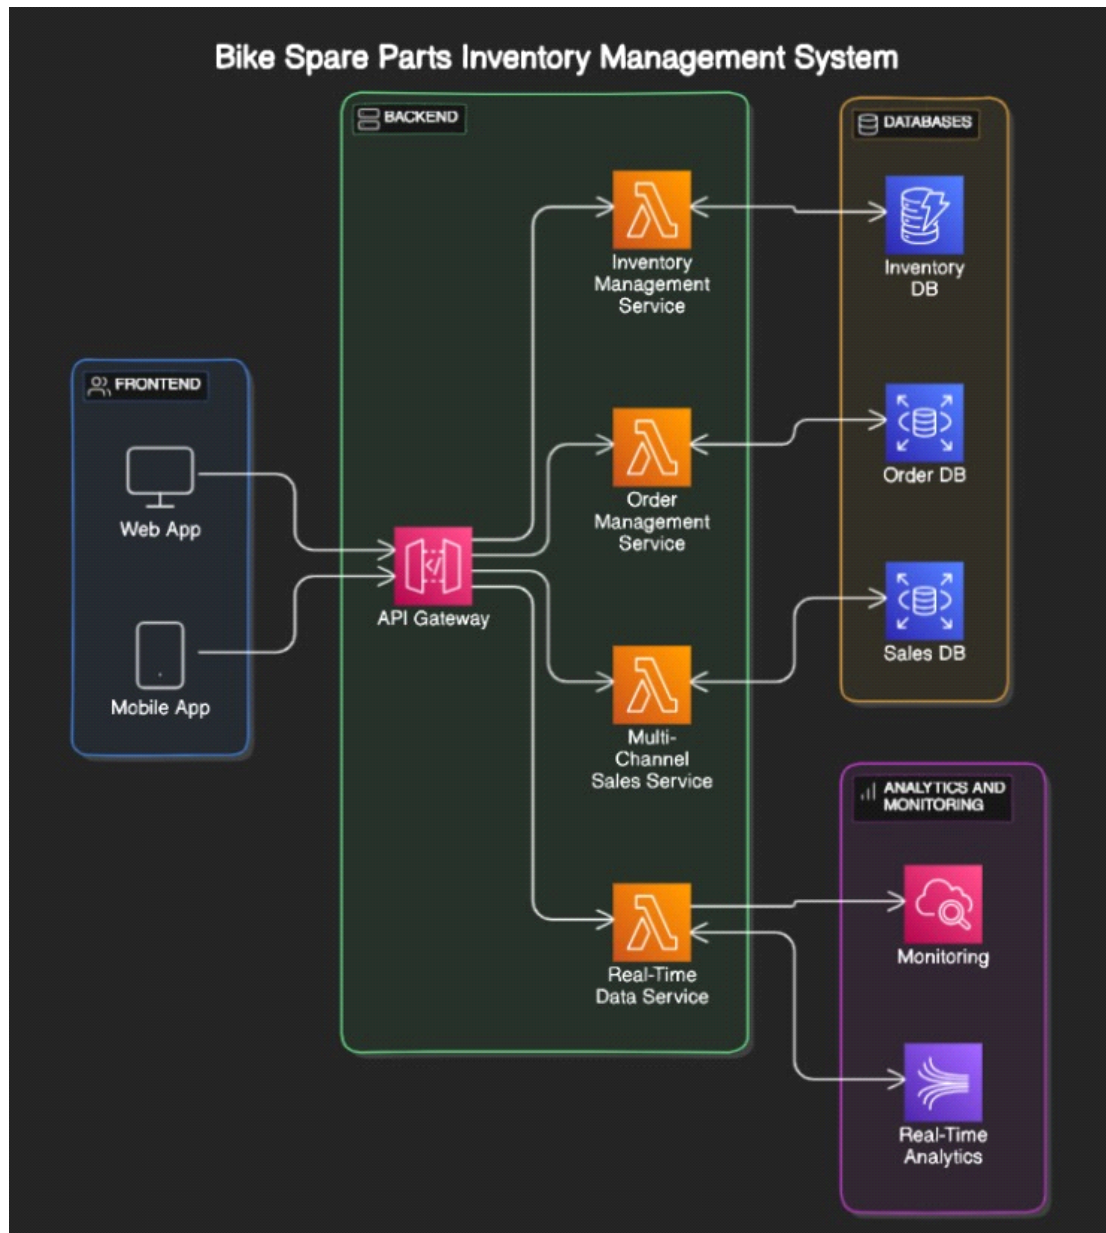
Bike Spare Parts Inventory Management System

BACKEND

DATABASES

Inventory Management Service

Inventory DB

FRONTEND

Web App

Order Management Service

Order DB

API Gateway

Sales DB

Mobile App

Multi-Channel Sales Service

ANALYTICS AND MONITORING

Monitoring

Real-Time Data Service

Real-Time Analytics